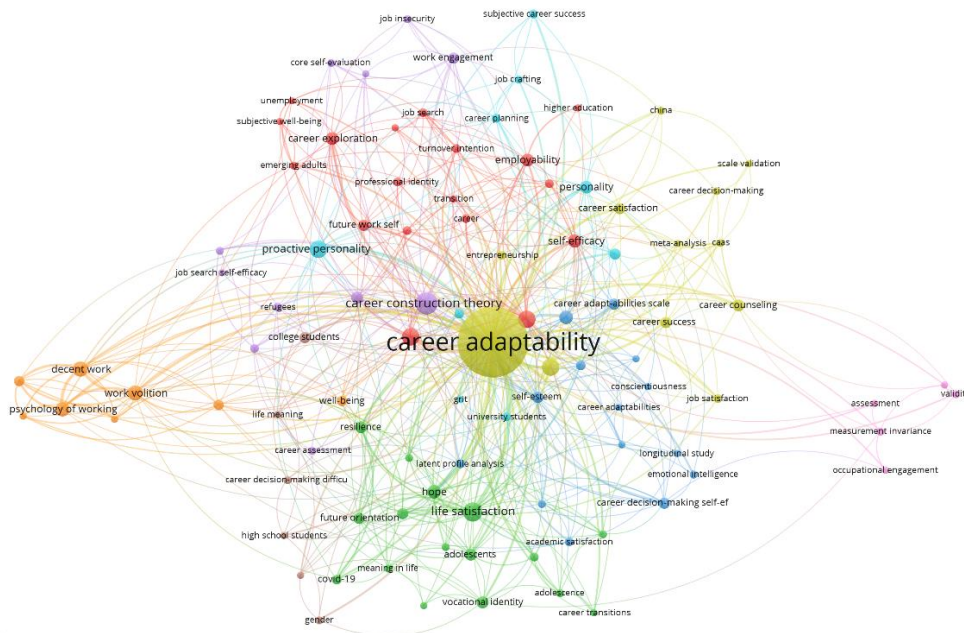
job insecurity
subjective career success
core self-evaluation
work engagement
job crafting
unemployment
higher education
job search
china
subjective well-being
career planning
career exploration
turnover intention
employability
scale validation
emerging adults
professional identity
personality
career decision-making
transition
career satisfaction
future work self
career
proactive personality
self-efficacy
meta-analysis
caas
entrepreneurship
job search self-efficacy
refugees
career construction theory
career adaptabilities scale
career counseling
career success
college students
career adaptability
decent work
work volition
conscientiousness
psychology of working
well-being
grit
self-esteem
job satisfaction
life meaning
career adaptabilities
assessment
validi
resilience
university students
measurement invariance
career assessment
longitudinal study
latent profile analysis
emotional intelligence
occupational engagement
career decision-making difficu
hope
career decision-making self-ef
life satisfaction
future orientation
high school students
academic satisfaction
adolescents
meaning in life
covid-19
adolescence
vocational identity
career transitions
gender